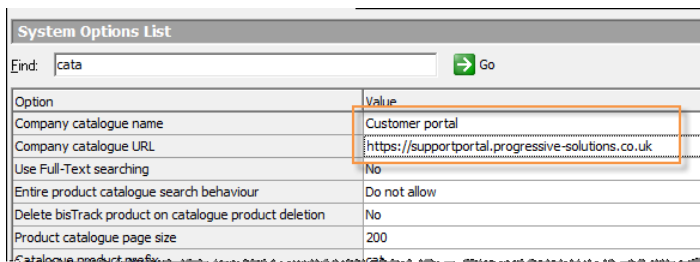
System Options List

Find: cata

Go

| Option | Value |
|---|---|
| Company catalogue name | Customer portal |
| Company catalogue URL | https://supportportal.progressive-solutions.co.uk |
| Use Full-Text searching | No |
| Entire product catalogue search behaviour | Do not allow |
| Delete bisTrack product on catalogue product deletion | No |
| Product catalogue page size | 200 |
| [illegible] | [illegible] |